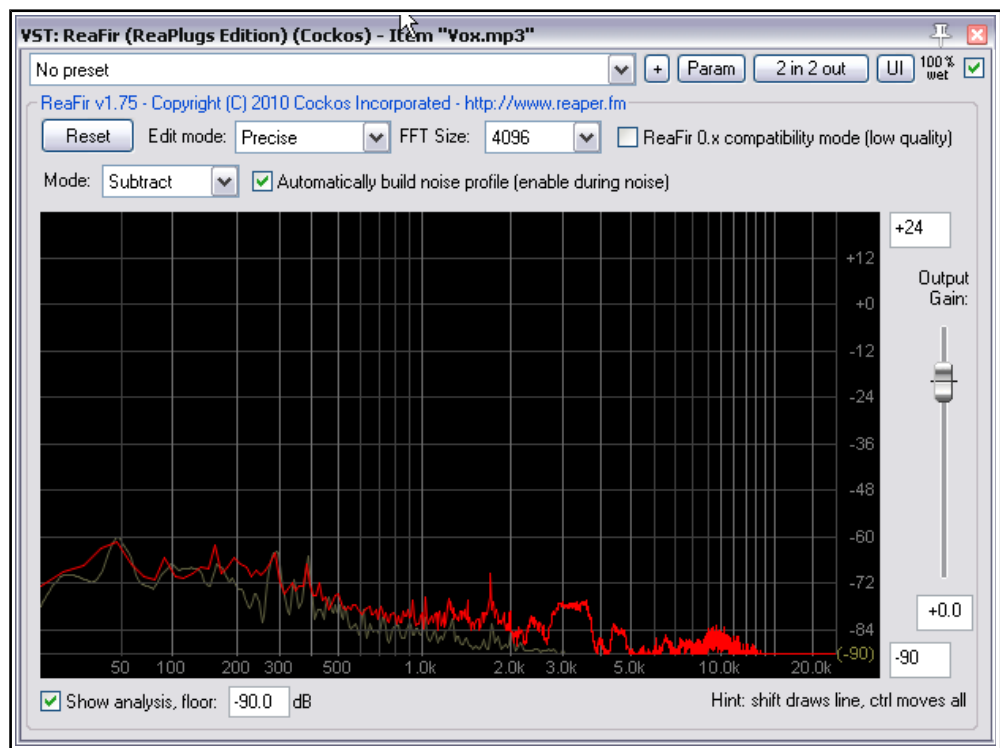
VST: ReaFir (ReaPlugs Edition) (Cockos) - Item "Vox.mp3"

No preset

+ Param 2 in 2 out UI 100% wet

ReaFir v1.75 - Copyright (C) 2010 Cockos Incorporated - http://www.reaper.fm

Reset Edit mode: Precise FFT Size: 4096 ReaFir 0.x compatibility mode (low quality)

Mode: Subtract Automatically build noise profile (enable during noise)

+24

Output Gain:

+12
+0
-12
-24
-36
-48
-60
-72
-84
(-90)

50 100 200 300 500 1.0k 2.0k 3.0k 5.0k 10.0k 20.0k

+0.0

-90

Show analysis, floor: -90.0 dB

Hint: shift draws line, ctrl moves all